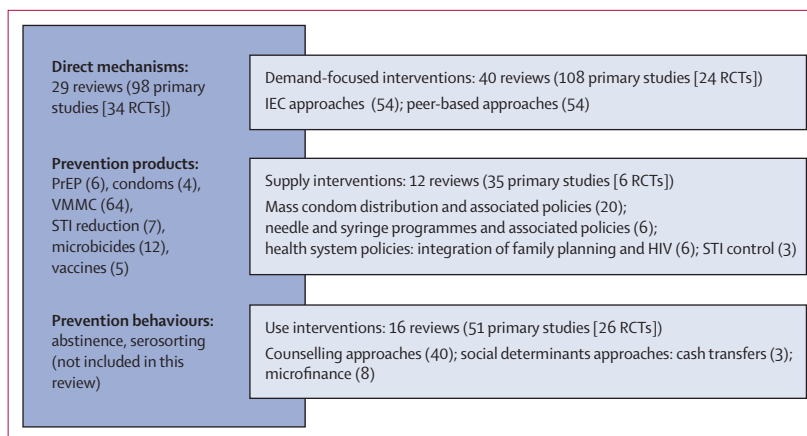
**Direct mechanisms:**
29 reviews (98 primary studies [34 RCTs])

Demand-focused interventions: 40 reviews (108 primary studies [24 RCTs])
IEC approaches (54); peer-based approaches (54)

**Prevention products:**
PrEP (6), condoms (4), VMMC (64), STI reduction (7), microbicides (12), vaccines (5)

Supply interventions: 12 reviews (35 primary studies [6 RCTs])
Mass condom distribution and associated policies (20); needle and syringe programmes and associated policies (6); health system policies: integration of family planning and HIV (6); STI control (3)

**Prevention behaviours:**
abstinence, serosorting (not included in this review)

Use interventions: 16 reviews (51 primary studies [26 RCTs])
Counselling approaches (40); social determinants approaches: cash transfers (3); microfinance (8)